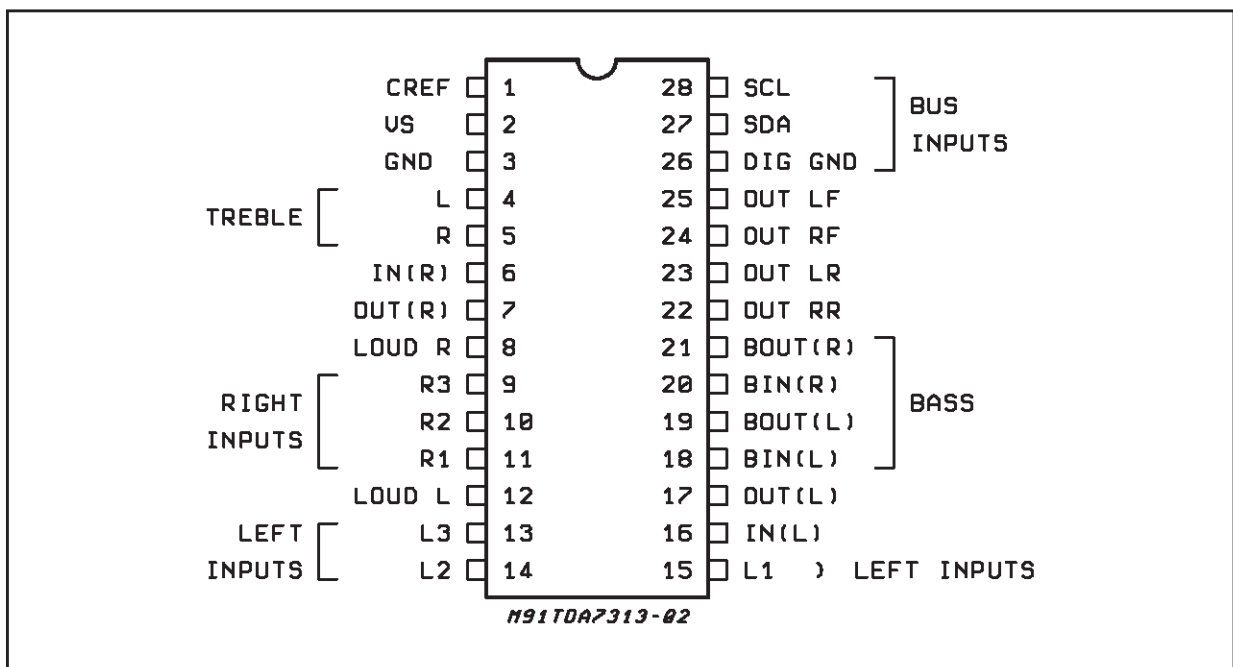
CREF 1
VS 2
GND 3
TREBLE
L 4
R 5
IN(R) 6
OUT(R) 7
LOUD R 8
RIGHT INPUTS
R3 9
R2 10
R1 11
LOUD L 12
LEFT INPUTS
L3 13
L2 14

28 SCL
27 SDA
26 DIG GND
BUS INPUTS
25 OUT LF
24 OUT RF
23 OUT LR
22 OUT RR
21 BOUT(R)
20 BIN(R)
19 BOUT(L)
18 BIN(L)
BASS
17 OUT(L)
16 IN(L)
15 L1 ) LEFT INPUTS

M91TDA7313-02